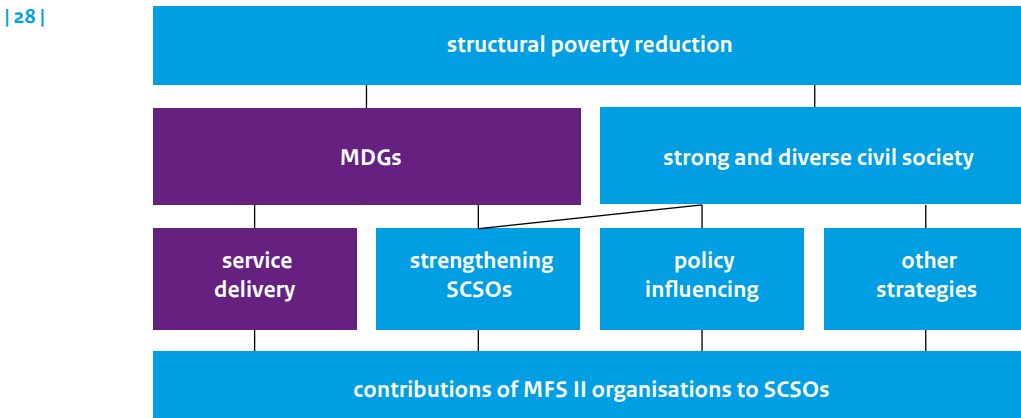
| 28 |

structural poverty reduction

MDGs

strong and diverse civil society

service delivery

strengthening SCSOs

policy influencing

other strategies

contributions of MFS II organisations to SCSOs